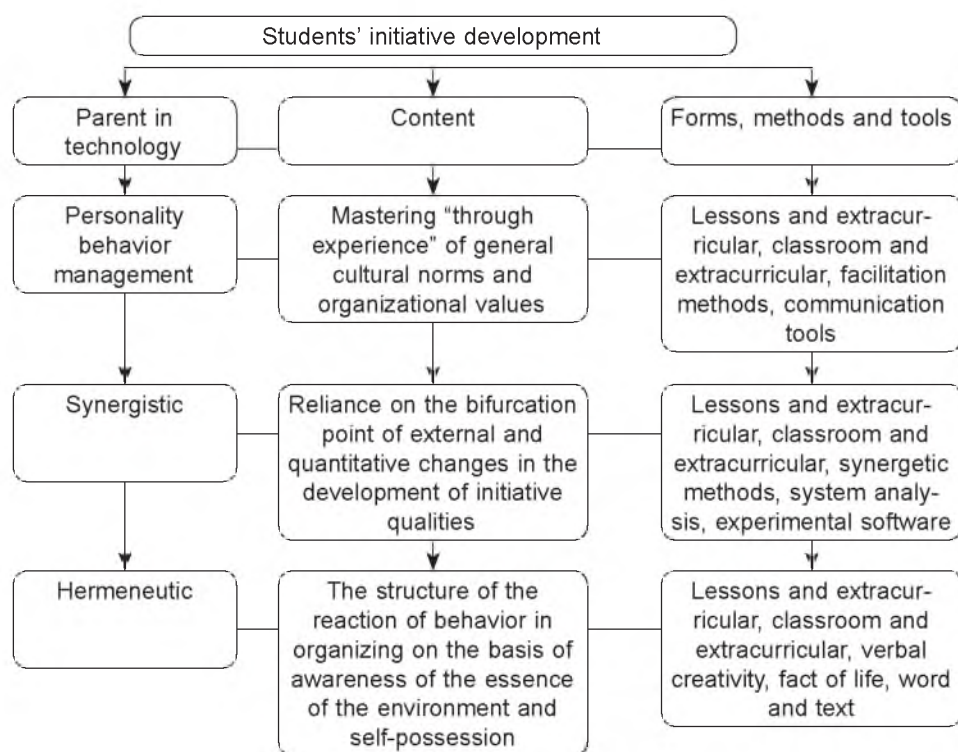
Students' initiative development

Parent in technology

Content

Forms, methods and tools

Personality behavior management

Mastering "through experience" of general cultural norms and organizational values

Lessons and extracurricular, classroom and extracurricular, facilitation methods, communication tools

Synergistic

Reliance on the bifurcation point of external and quantitative changes in the development of initiative qualities

Lessons and extracurricular, classroom and extracurricular, synergetic methods, system analysis, experimental software

Hermeneutic

The structure of the reaction of behavior in organizing on the basis of awareness of the essence of the environment and self-possession

Lessons and extracurricular, classroom and extracurricular, verbal creativity, fact of life, word and text